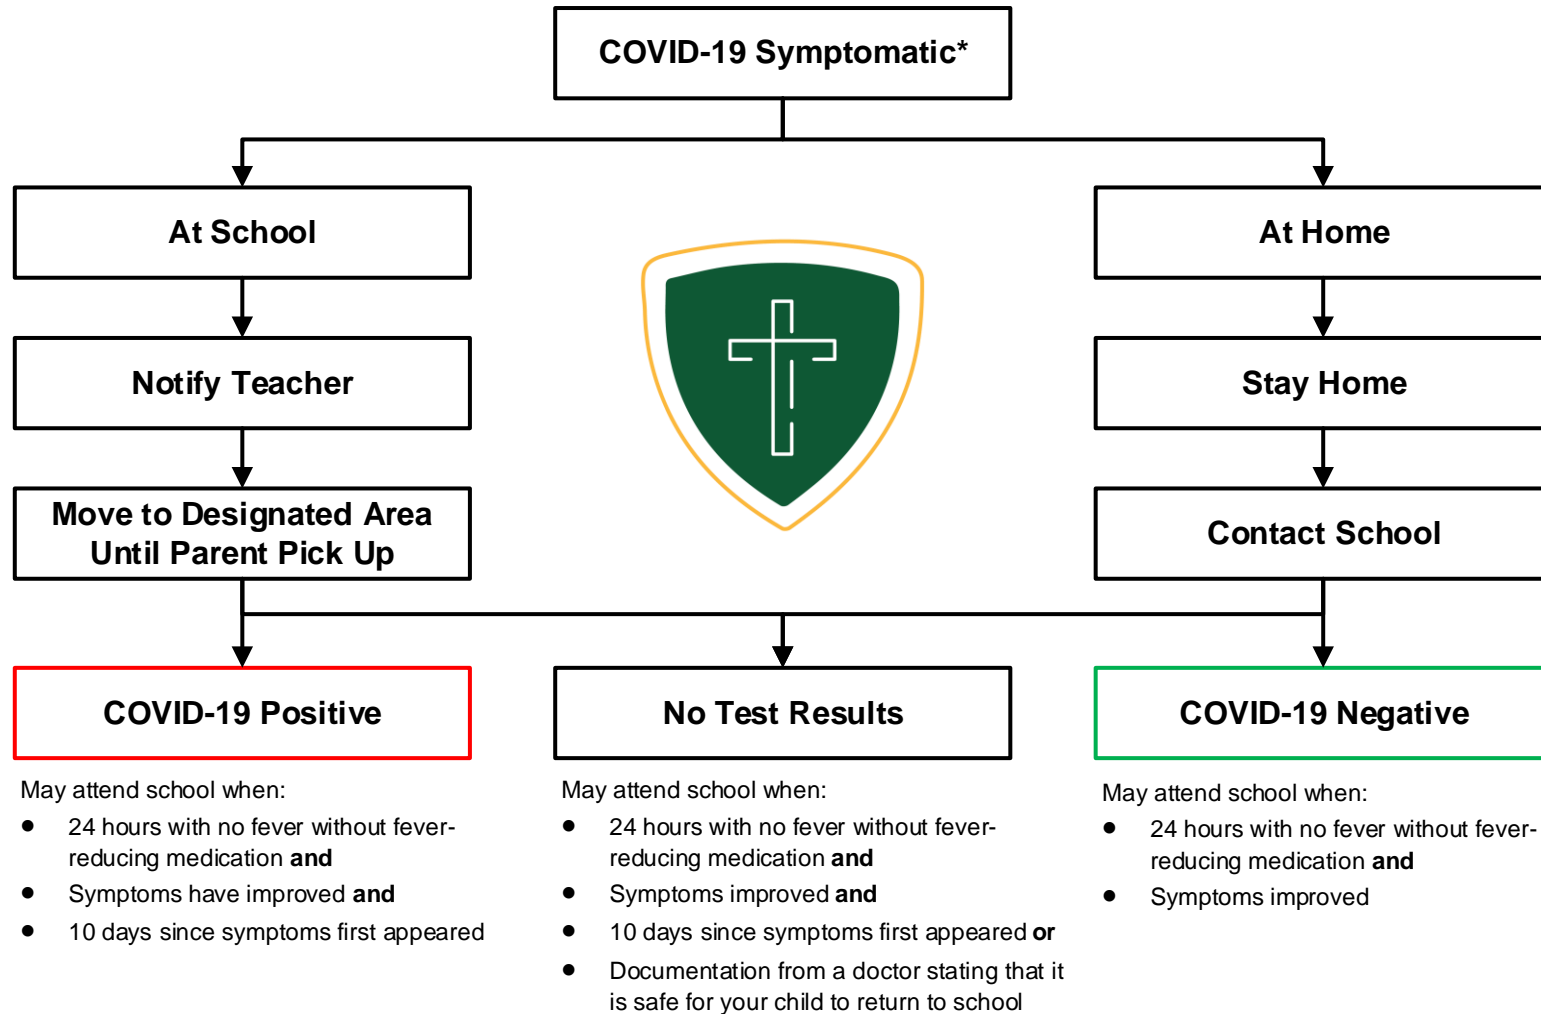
COVID-19 Symptomatic*

At School

Notify Teacher

Move to Designated Area Until Parent Pick Up

At Home

Stay Home

Contact School

COVID-19 Positive

May attend school when:

- 24 hours with no fever without fever-reducing medication **and**
- Symptoms have improved **and**
- 10 days since symptoms first appeared

No Test Results

May attend school when:

- 24 hours with no fever without fever-reducing medication **and**
- Symptoms improved **and**
- 10 days since symptoms first appeared **or**
- Documentation from a doctor stating that it is safe for your child to return to school

COVID-19 Negative

May attend school when:

- 24 hours with no fever without fever-reducing medication **and**
- Symptoms improved